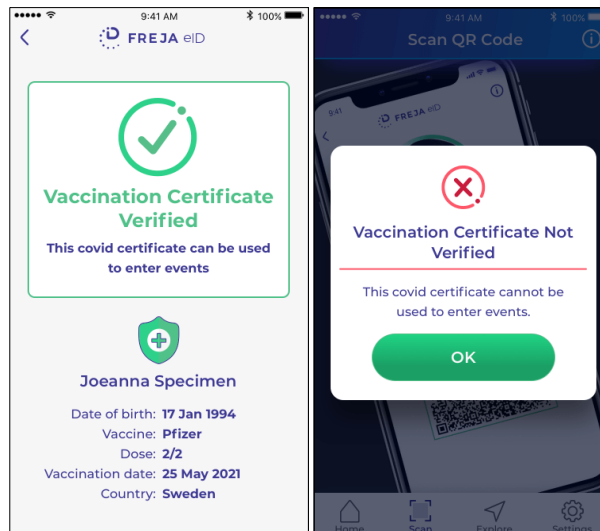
9:41 AM 100%

FREJA eID

Vaccination Certificate Verified

This covid certificate can be used to enter events

Joeanna Specimen

Date of birth: 17 Jan 1994
Vaccine: Pfizer
Dose: 2/2
Vaccination date: 25 May 2021
Country: Sweden

9:41 AM 100%

Scan QR Code

9:41

FREJA eID

Vaccination Certificate Not Verified

This covid certificate cannot be used to enter events.

OK

Home Scan Explore Settings